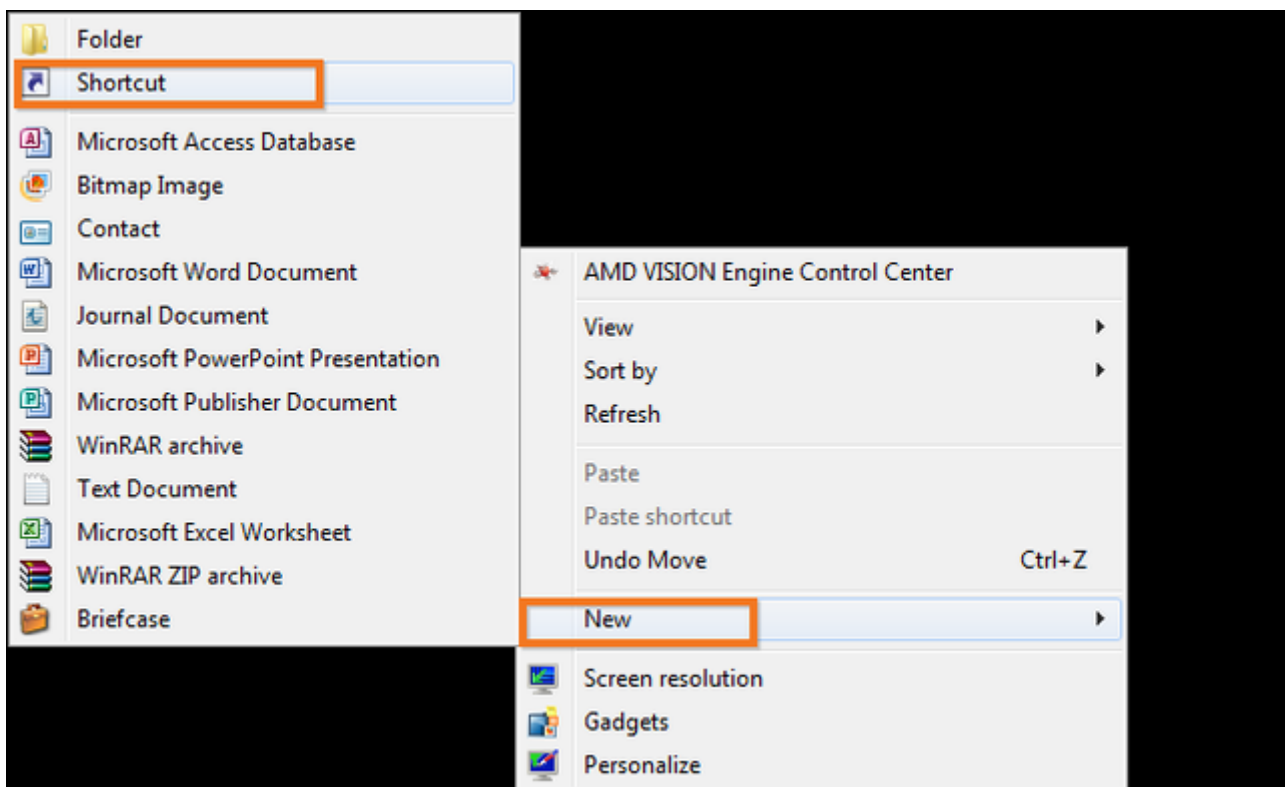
Folder
Shortcut
Microsoft Access Database
Bitmap Image
Contact
Microsoft Word Document
Journal Document
Microsoft PowerPoint Presentation
Microsoft Publisher Document
WinRAR archive
Text Document
Microsoft Excel Worksheet
WinRAR ZIP archive
Briefcase

AMD VISION Engine Control Center
View
Sort by
Refresh
Paste
Paste shortcut
Undo Move Ctrl+Z
New
Screen resolution
Gadgets
Personalize